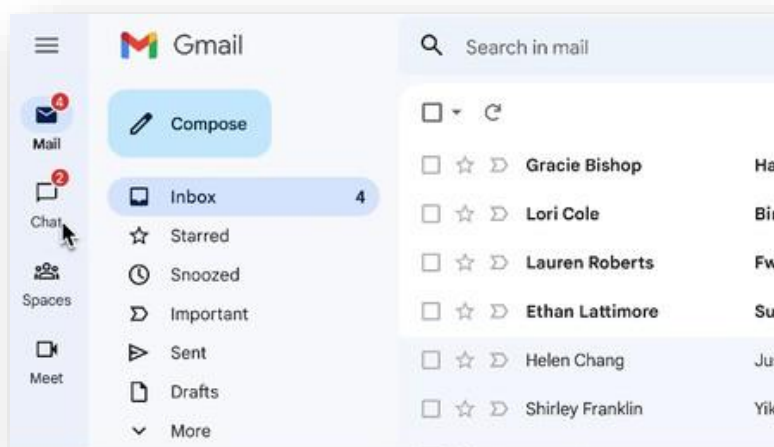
Gmail

Search in mail

4
Mail

2
Chat

Spaces

Meet

Compose

Inbox 4

Starred

Snoozed

Important

Sent

Drafts

More

Gracie Bishop Ha

Lori Cole Bi

Lauren Roberts Fw

Ethan Lattimore Su

Helen Chang Ju

Shirley Franklin Yi